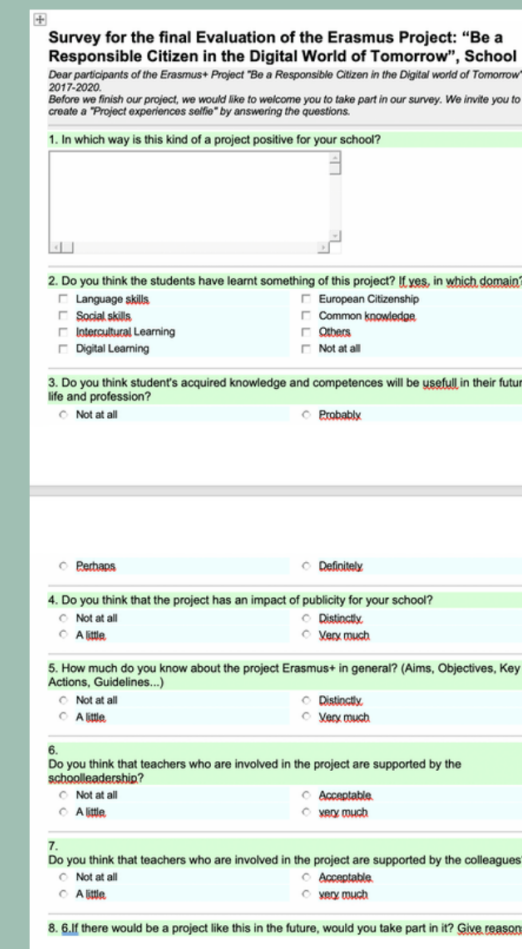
Survey for the final Evaluation of the Erasmus Project: "Be a Responsible Citizen in the Digital World of Tomorrow", School

Dear participants of the Erasmus+ Project "Be a Responsible Citizen in the Digital world of Tomorrow" 2017-2020.
Before we finish our project, we would like to welcome you to take part in our survey. We invite you to create a "Project experiences selfie" by answering the questions.

1. In which way is this kind of a project positive for your school?

2. Do you think the students have learnt something of this project? If yes, in which domain?
Language skills
European Citizenship
Social skills
Common knowledge
Intercultural Learning
Others
Digital Learning
Not at all

3. Do you think student's acquired knowledge and competences will be usefull in their futur life and profession?
Not at all
Probably
Perhaps
Definitely

4. Do you think that the project has an impact of publicity for your school?
Not at all
Distinctly
A little
Very much

5. How much do you know about the project Erasmus+ in general? (Aims, Objectives, Key Actions, Guidelines...)
Not at all
Distinctly
A little
Very much

6.
Do you think that teachers who are involved in the project are supported by the schoolleadership?
Not at all
Acceptable
A little
very much

7.
Do you think that teachers who are involved in the project are supported by the colleagues
Not at all
Acceptable
A little
very much

8. 6.If there would be a project like this in the future, would you take part in it? Give reason